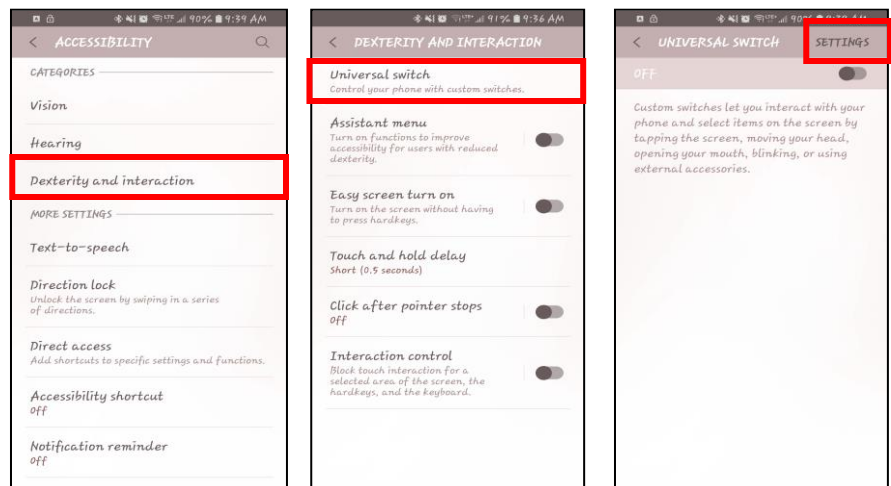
90% 9:39 AM

ACCESSIBILITY

CATEGORIES

Vision

Hearing

Dexterity and interaction

MORE SETTINGS

Text-to-speech

Direction lock
Unlock the screen by swiping in a series of directions.

Direct access
Add shortcuts to specific settings and functions.

Accessibility shortcut
Off

Notification reminder
Off

91% 9:36 AM

DEXTERITY AND INTERACTION

Universal switch
Control your phone with custom switches.

Assistant menu
Turn on functions to improve accessibility for users with reduced dexterity.

Easy screen turn on
Turn on the screen without having to press hardkeys.

Touch and hold delay
Short (0.5 seconds)

Click after pointer stops
Off

Interaction control
Block touch interaction for a selected area of the screen, the hardkeys, and the keyboard.

90% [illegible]

UNIVERSAL SWITCH

SETTINGS

OFF

Custom switches let you interact with your phone and select items on the screen by tapping the screen, moving your head, opening your mouth, blinking, or using external accessories.